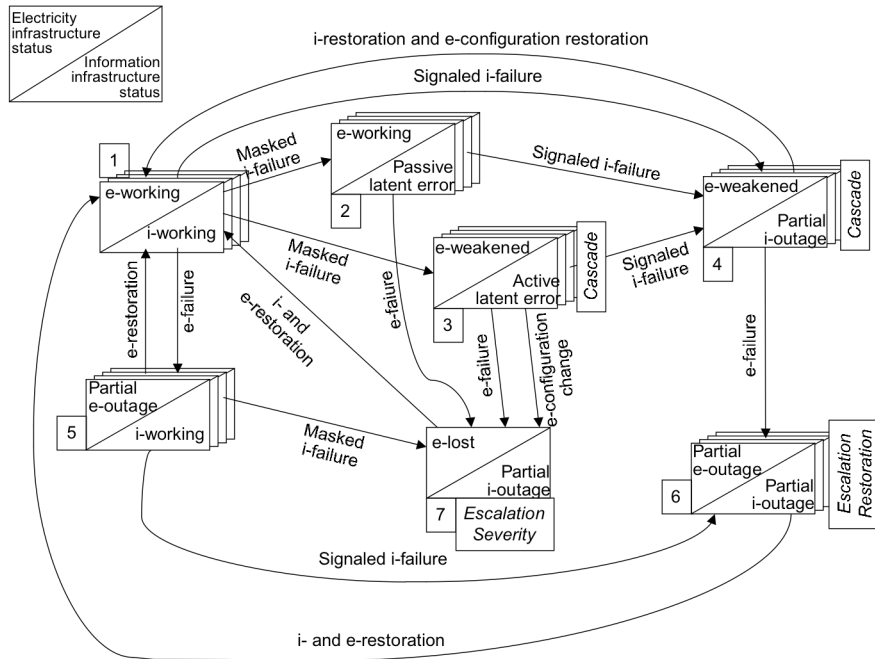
Electricity infrastructure status

Information infrastructure status

i-restoration and e-configuration restoration

Signaled i-failure

1

e-working

i-working

Masked i-failure

e-working

Passive latent error

2

Signaled i-failure

e-weakened

Partial i-outage

4

Cascade

Masked i-failure

e-weakened

Active latent error

3

Cascade

Signaled i-failure

e-restoration

e-failure

i- and e-restoration

e-failure

e-failure

e-configuration change

e-failure

Partial e-outage

i-working

5

Masked i-failure

e-lost

Partial i-outage

7

Escalation Severity

Partial e-outage

Partial i-outage

6

Escalation Restoration

Signaled i-failure

i- and e-restoration